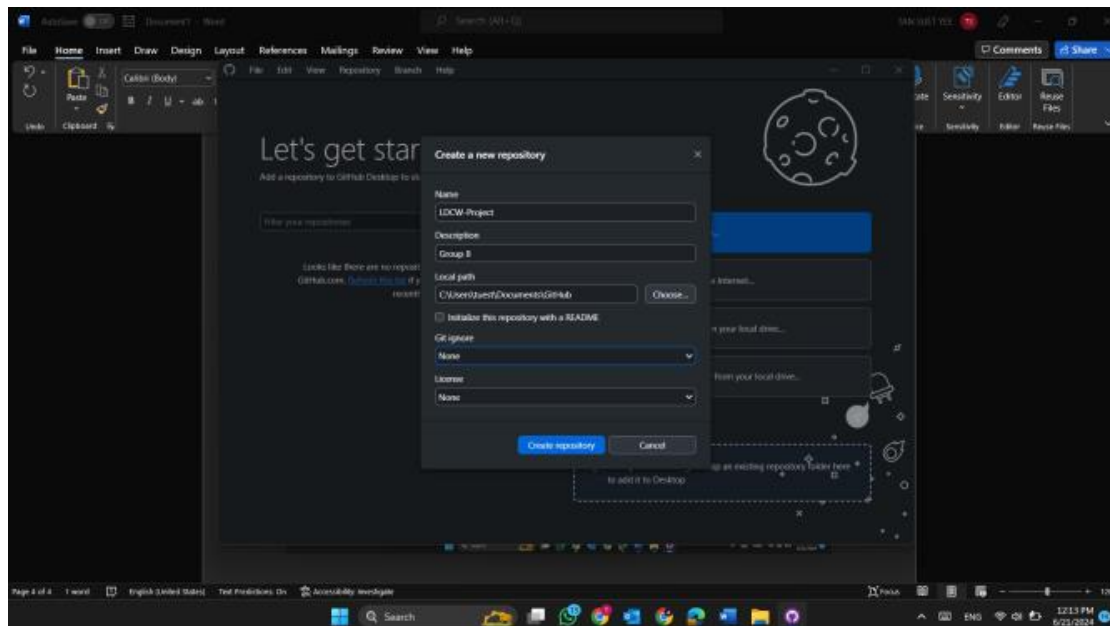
AutoSave Off Document1 - Word
Search (Alt+Q)
File Home Insert Draw Design Layout References Mailings Review View Help
Comments Share
Undo Clipboard Paste Calibri (Body)
Sensitivity Editor Reuse Files
File Edit View Repository Branch Help
Let's get star
Add a repository to GitHub Desktop to st
Filter your repositories
Looks like there are no reposit GitHub.com. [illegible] if y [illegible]
Create a new repository
Name
LDCW-Project
Description
Group 8
Local path
C:\Users\zuesti\Documents\GitHub
Choose...
Initialize this repository with a README
Git ignore
None
License
None
Create repository
Cancel
Internet...
your local drive...
from your local drive...
up an existing repository folder here to add it to Desktop
Page 4 of 4 1 word English (United States) Text Predictions: On Accessibility: Investigate
Focus
Search
ENG 12:13 PM 6/21/2024